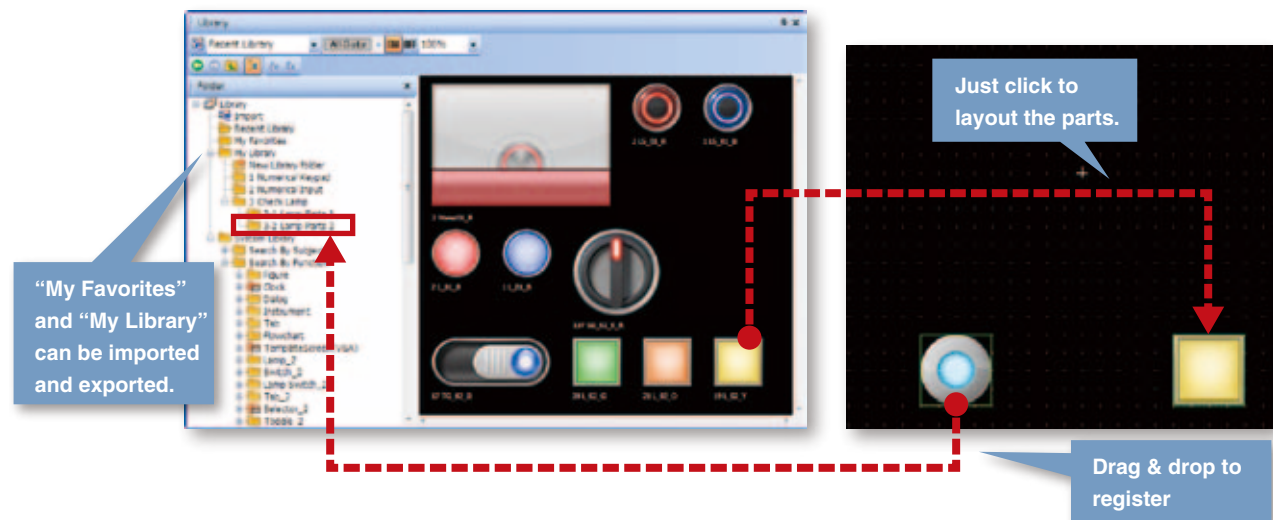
Library

Recent Library

All Data

100%

Folder

Library

Import

Recent Library

My Favorites

My Library

New Library Folder

1 Numerical Keypad

2 Numerical Input

3 Check Lamp

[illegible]

3-2 Lamp Parts 2

System Library

Search By Subject

Search By Purpose

Figure

Clock

Dialog

Instrument

Text

Flowchart

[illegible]

Lamp_2

Lamp Switch_2

Switch_2

Text_2

Selector_2

Toggle_2

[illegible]

Just click to layout the parts.

“My Favorites” and “My Library” can be imported and exported.

Drag & drop to register